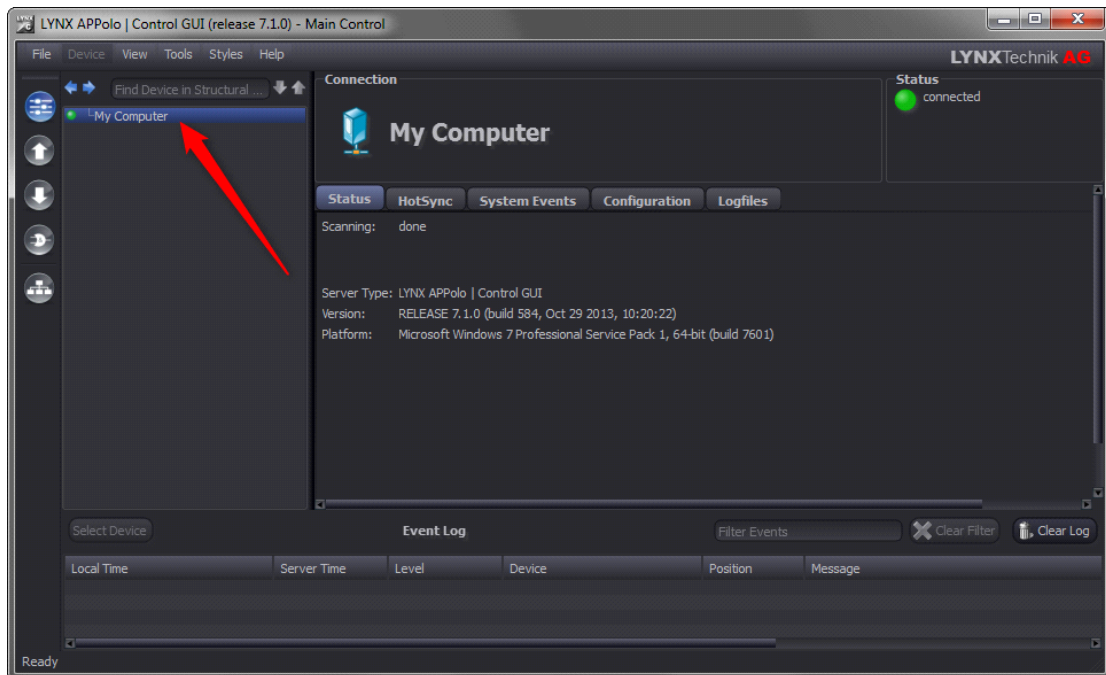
LYNX APPolo | Control GUI (release 7.1.0) - Main Control

File Device View Tools Styles Help

LYNXTechnik AG

Find Device in Structural ...

My Computer

Connection

My Computer

Status

connected

Status HotSync System Events Configuration Logfiles

Scanning: done

Server Type: LYNX APPolo | Control GUI
Version: RELEASE 7.1.0 (build 584, Oct 29 2013, 10:20:22)
Platform: Microsoft Windows 7 Professional Service Pack 1, 64-bit (build 7601)

Select Device

Event Log

Filter Events

Clear Filter

Clear Log

| Local Time | Server Time | Level | Device | Position | Message |
|---|---|---|---|---|---|

Ready